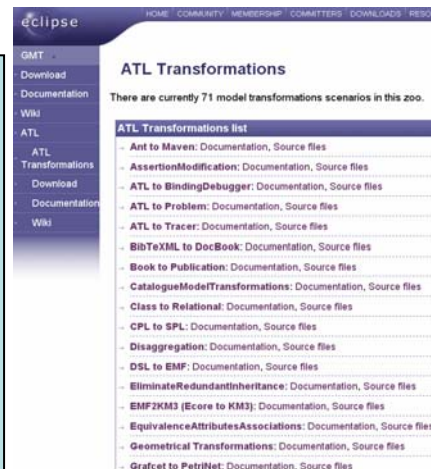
eclipse

HOME COMMUNITY MEMBERSHIP COMMITTERS DOWNLOADS RESO

GMT
Download
Documentation
Wiki
ATL
ATL Transformations
Download
Documentation
Wiki

ATL Transformations

There are currently 71 model transformations scenarios in this zoo.

ATL Transformations list

Ant to Maven: Documentation, Source files
AssertionModification: Documentation, Source files
ATL to BindingDebugger: Documentation, Source files
ATL to Problem: Documentation, Source files
ATL to Tracer: Documentation, Source files
BibTeXML to DocBook: Documentation, Source files
Book to Publication: Documentation, Source files
CatalogueModelTransformations: Documentation, Source files
Class to Relational: Documentation, Source files
CPL to SPL: Documentation, Source files
Disaggregation: Documentation, Source files
DSL to EMF: Documentation, Source files
EliminateRedundantInheritance: Documentation, Source files
EMF2KM3 (Ecore to KM3): Documentation, Source files
EquivalenceAttributesAssociations: Documentation, Source files
Geometrical Transformations: Documentation, Source files
Grafcet to PetriNet: Documentation, Source files